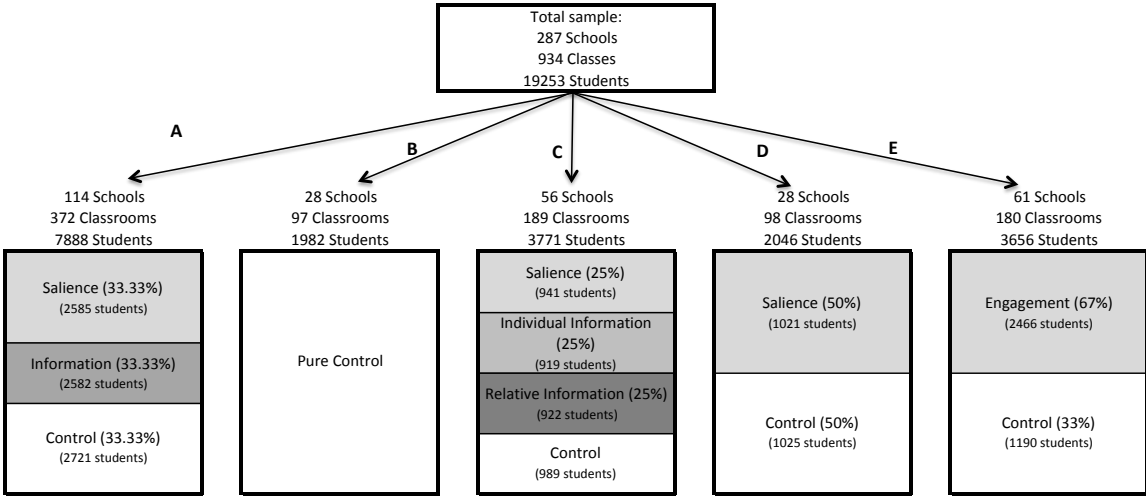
Total sample:
287 Schools
934 Classes
19253 Students

A

B

C

D

E

114 Schools
372 Classrooms
7888 Students

Salience (33.33%)
(2585 students)

Information (33.33%)
(2582 students)

Control (33.33%)
(2721 students)

28 Schools
97 Classrooms
1982 Students

Pure Control

56 Schools
189 Classrooms
3771 Students

Salience (25%)
(941 students)

Individual Information (25%)
(919 students)

Relative Information (25%)
(922 students)

Control
(989 students)

28 Schools
98 Classrooms
2046 Students

Salience (50%)
(1021 students)

Control (50%)
(1025 students)

61 Schools
180 Classrooms
3656 Students

Engagement (67%)
(2466 students)

Control (33%)
(1190 students)